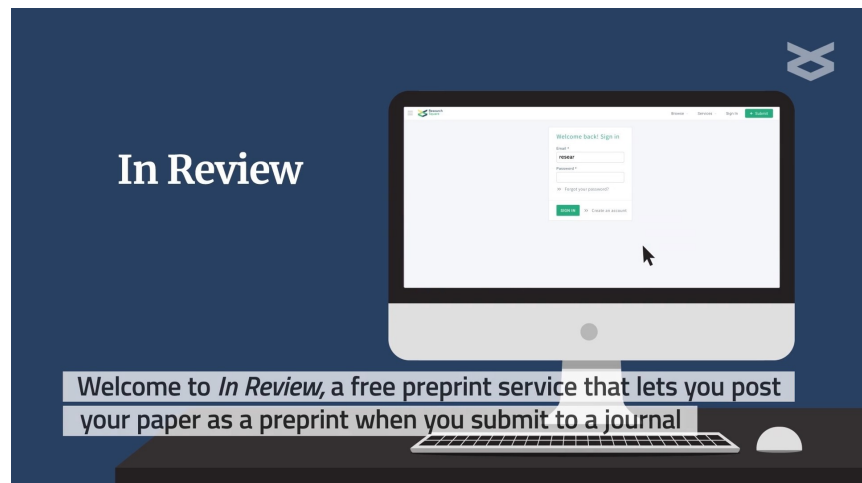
In Review

Research Square

Browse Services Sign In + Submit

Welcome back! Sign in

Email *

resear

Password *

Forgot your password?

SIGN IN or Create an account

Welcome to *In Review,* a free preprint service that lets you post your paper as a preprint when you submit to a journal